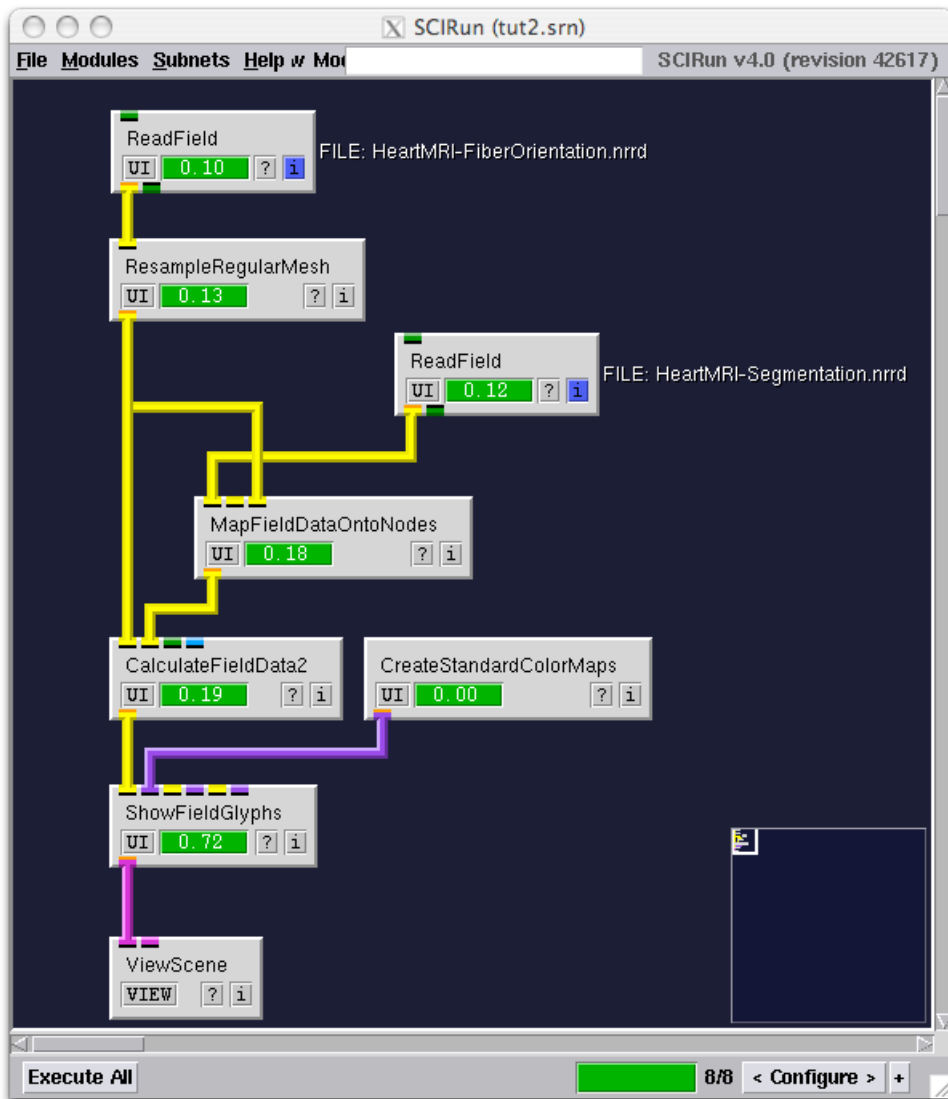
SCIRun (tut2.srn)

File Modules Subnets Help w Mo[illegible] SCIRun v4.0 (revision 42617)

ReadField
UI 0.10 ? i
FILE: HeartMRI-FiberOrientation.nrrd

ResampleRegularMesh
UI 0.13 ? i

ReadField
UI 0.12 ? i
FILE: HeartMRI-Segmentation.nrrd

MapFieldDataOntoNodes
UI 0.18 ? i

CalculateFieldData2
UI 0.19 ? i

CreateStandardColorMaps
UI 0.00 ? i

ShowFieldGlyphs
UI 0.72 ? i

ViewScene
VIEW ? i

Execute All
8/8 < Configure > +